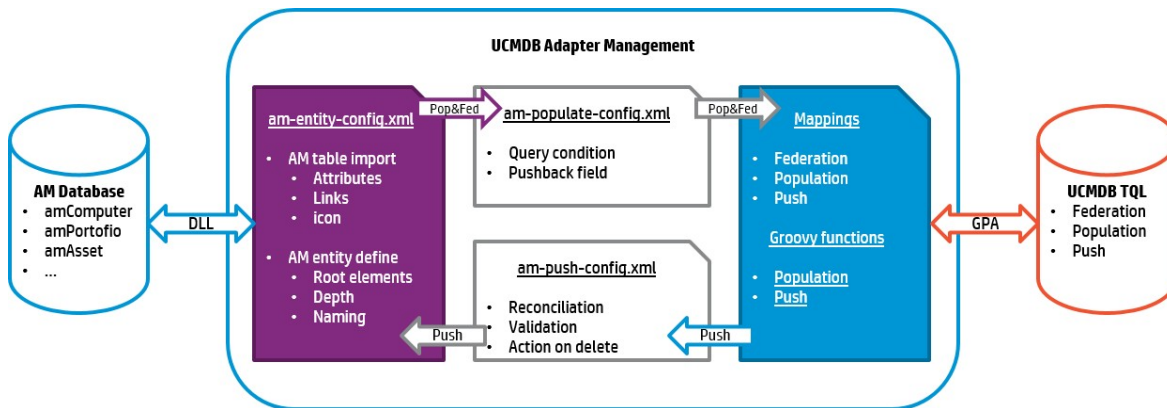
UCMDB Adapter Management

AM Database
- amComputer
- amPortofio
- amAsset
- ...

DLL

am-entity-config.xml
- AM table import
  - Attributes
  - Links
  - icon
- AM entity define
  - Root elements
  - Depth
  - Naming

Pop&Fed

am-populate-config.xml
- Query condition
- Pushback field

Pop&Fed

Mappings
- Federation
- Population
- Push

Groovy functions
- Population
- Push

am-push-config.xml
- Reconciliation
- Validation
- Action on delete

Push

Push

GPA

UCMDB TQL
- Federation
- Population
- Push